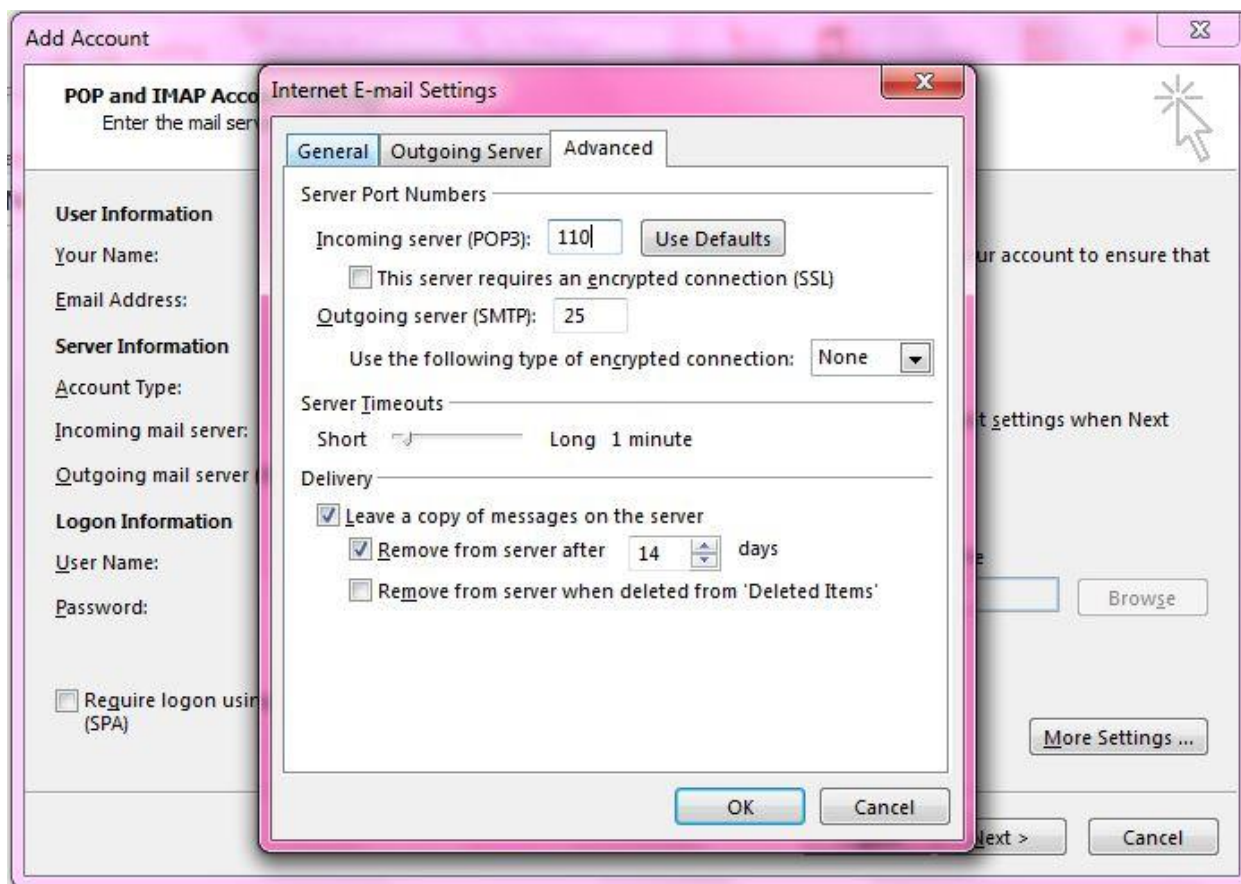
Add Account

POP and IMAP Acco
Enter the mail serv

User Information
Your Name:
Email Address:
Server Information
Account Type:
Incoming mail server:
Outgoing mail server (
Logon Information
User Name:
Password:

Require logon usin
(SPA)

ur account to ensure that

t settings when Next

e

Browse

More Settings ...

Next >

Cancel

Internet E-mail Settings

General | Outgoing Server | Advanced

Server Port Numbers
Incoming server (POP3): 110 Use Defaults
This server requires an encrypted connection (SSL)
Outgoing server (SMTP): 25
Use the following type of encrypted connection: None

Server Timeouts
Short Long 1 minute

Delivery
Leave a copy of messages on the server
Remove from server after 14 days
Remove from server when deleted from 'Deleted Items'

OK Cancel